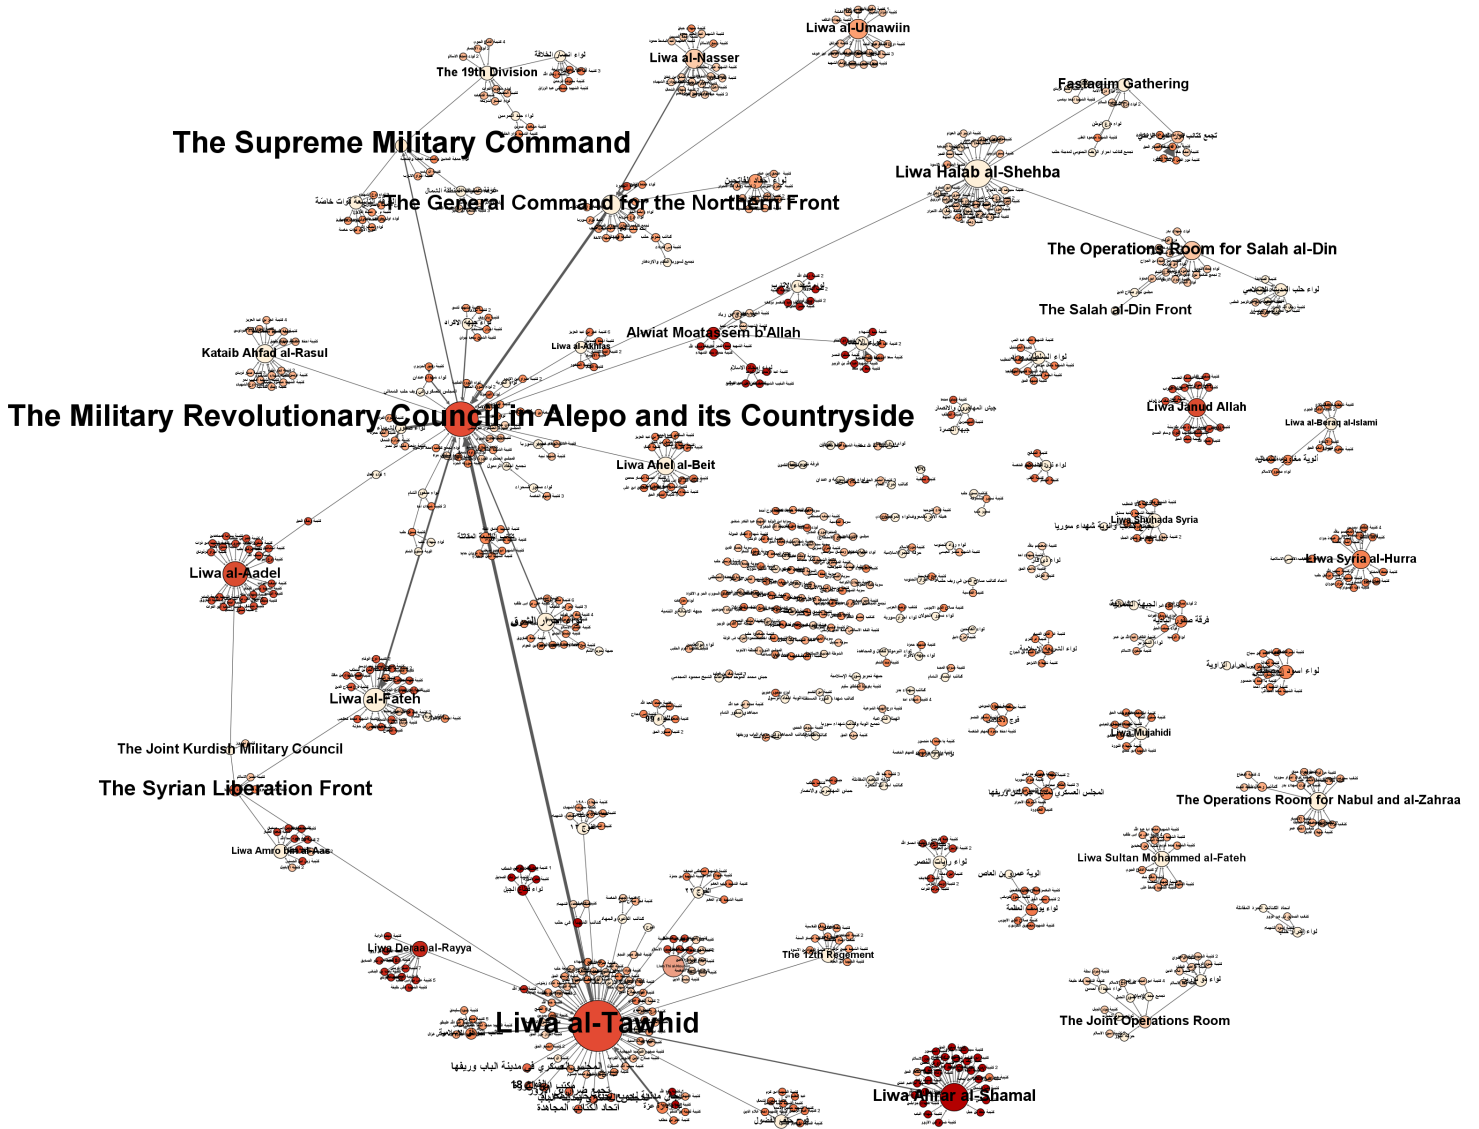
Liwa al-Umawiin
Liwa al-Nasser
The 19th Division
Fastaqim Gathering
The Supreme Military Command
Liwa Halab al-Shehba
The General Command for the Northern Front
The Operations Room for Salah al-Din
The Salah al-Din Front
Alwiat Moatassem b'Allah
Kataib Ahfad al-Rasul
Liwa al-Akhfas
The Military Revolutionary Council in Alepo and its Countryside
Liwa Janud Allah
Liwa al-Beraq al-Islami
Liwa Ahel al-Beit
Liwa Shuhada Syria
Liwa al-Aadel
Liwa Syria al-Hurra
Liwa al-Fateh
Liwa Mujahidi
The Joint Kurdish Military Council
The Syrian Liberation Front
The Operations Room for Nabul and al-Zahraa
Liwa Amro bin al-Aas
Liwa Sultan Mohammed al-Fateh
Liwa Derea al-Rayya
The 12th Regiment
Liwa al-Tawhid
The Joint Operations Room
Liwa Ahrar al-Shamal